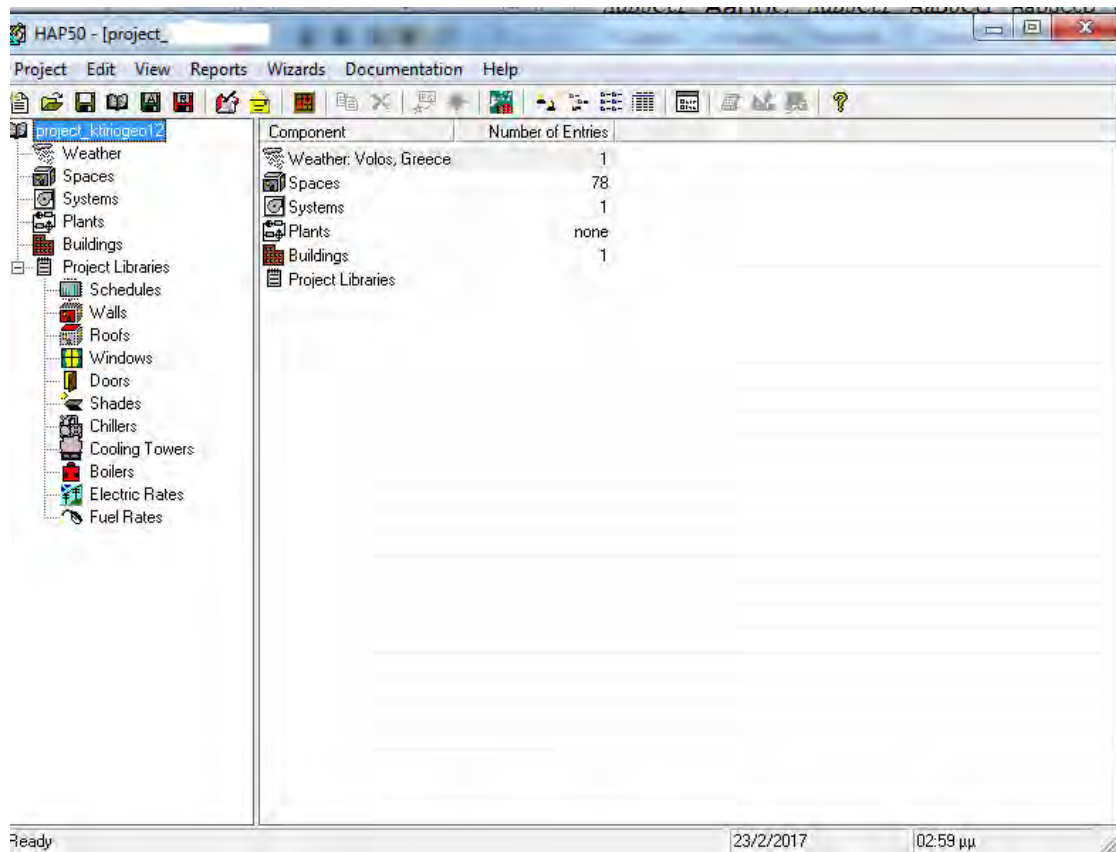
HAP50 - [project_

Project Edit View Reports Wizards Documentation Help

project_ktirioge012
Weather
Spaces
Systems
Plants
Buildings
Project Libraries
Schedules
Walls
Roofs
Windows
Doors
Shades
Chillers
Cooling Towers
Boilers
Electric Rates
Fuel Rates

| Component | Number of Entries |
|---|---|
| Weather: Volos, Greece | 1 |
| Spaces | 78 |
| Systems | 1 |
| Plants | none |
| Buildings | 1 |
| Project Libraries | |

Ready 23/2/2017 02:59 μμ